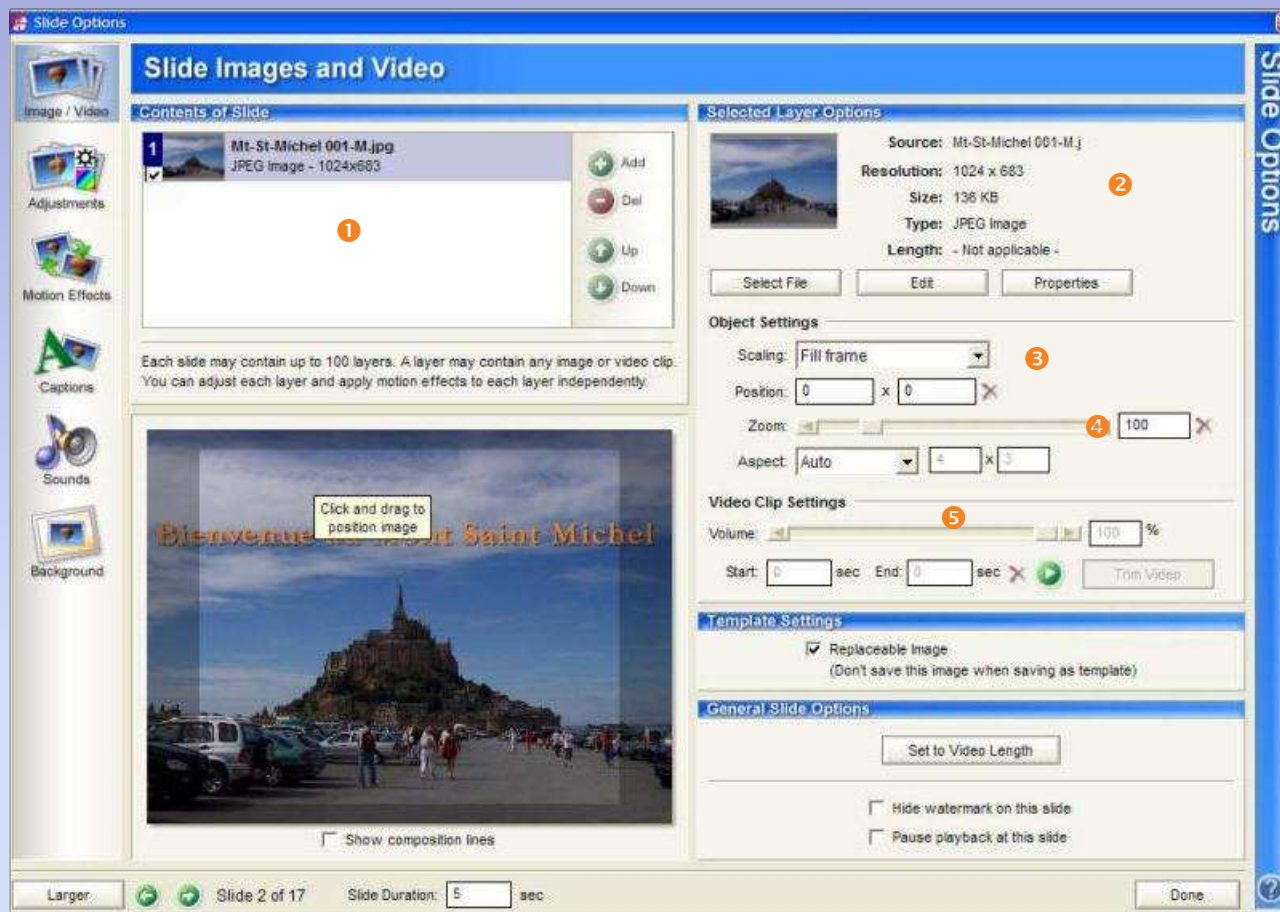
Slide Options

Image / Video
Adjustments
Motion Effects
Captions
Sounds
Background

Slide Images and Video

Slide Options

Contents of Slide

1 Mt-St-Michel 001-M.jpg
JPEG Image - 1024x683

Add
Del
Up
Down

1

Each slide may contain up to 100 layers. A layer may contain any image or video clip. You can adjust each layer and apply motion effects to each layer independently.

Click and drag to position image

Bienvenue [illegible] Saint Michel

Show composition lines

Selected Layer Options

Source: Mt-St-Michel 001-M.j
Resolution: 1024 x 683
Size: 136 KB
Type: JPEG Image
Length: - Not applicable -

2

Select File
Edit
Properties

Object Settings

Scaling: Fill frame

3

Position: 0 x 0

Zoom: 4 100

Aspect: Auto 4 x 3

Video Clip Settings

5

Volume: 100 %

Start: 0 sec End: 0 sec Trim Video

Template Settings

Replaceable Image
(Don't save this image when saving as template)

General Slide Options

Set to Video Length

Hide watermark on this slide
Pause playback at this slide

Larger
Slide 2 of 17
Slide Duration: 5 sec
Done